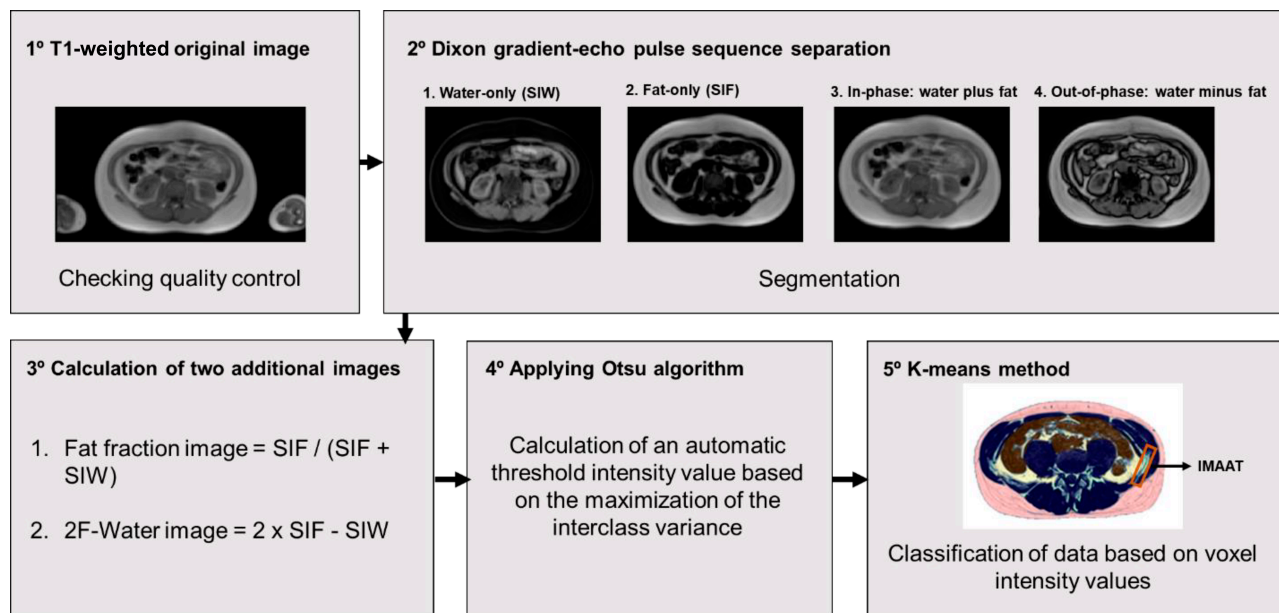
1º T1-weighted original image

Checking quality control

2º Dixon gradient-echo pulse sequence separation

1. Water-only (SIW)

2. Fat-only (SIF)

3. In-phase: water plus fat

4. Out-of-phase: water minus fat

Segmentation

3º Calculation of two additional images

1. Fat fraction image = SIF / (SIF + SIW)

2. 2F-Water image = 2 x SIF - SIW

4º Applying Otsu algorithm

Calculation of an automatic threshold intensity value based on the maximization of the interclass variance

5º K-means method

IMAAT

Classification of data based on voxel intensity values